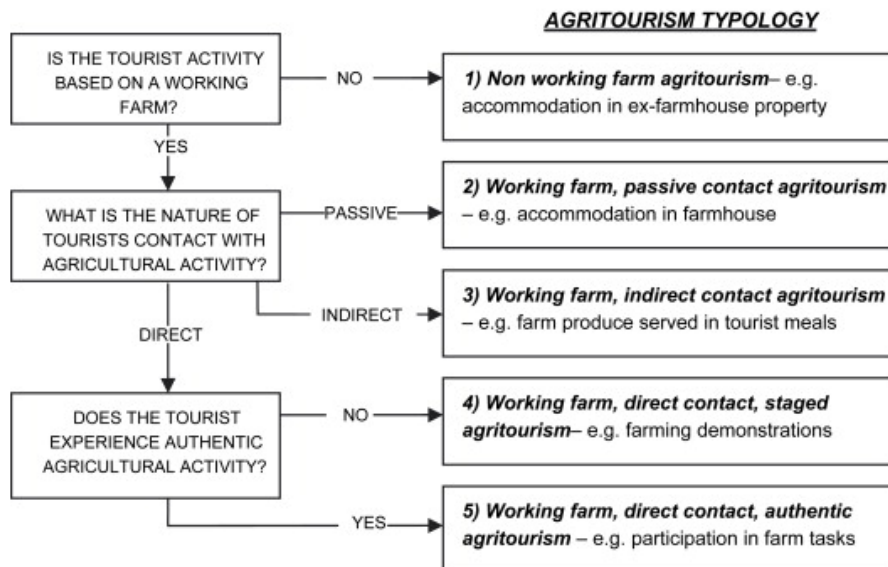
AGRITOURISM TYPOLOGY

IS THE TOURIST ACTIVITY BASED ON A WORKING FARM?

NO

1) Non working farm agritourism– e.g. accommodation in ex-farmhouse property

YES

WHAT IS THE NATURE OF TOURISTS CONTACT WITH AGRICULTURAL ACTIVITY?

PASSIVE

2) Working farm, passive contact agritourism – e.g. accommodation in farmhouse

INDIRECT

3) Working farm, indirect contact agritourism – e.g. farm produce served in tourist meals

DIRECT

DOES THE TOURIST EXPERIENCE AUTHENTIC AGRICULTURAL ACTIVITY?

NO

4) Working farm, direct contact, staged agritourism– e.g. farming demonstrations

YES

5) Working farm, direct contact, authentic agritourism – e.g. participation in farm tasks